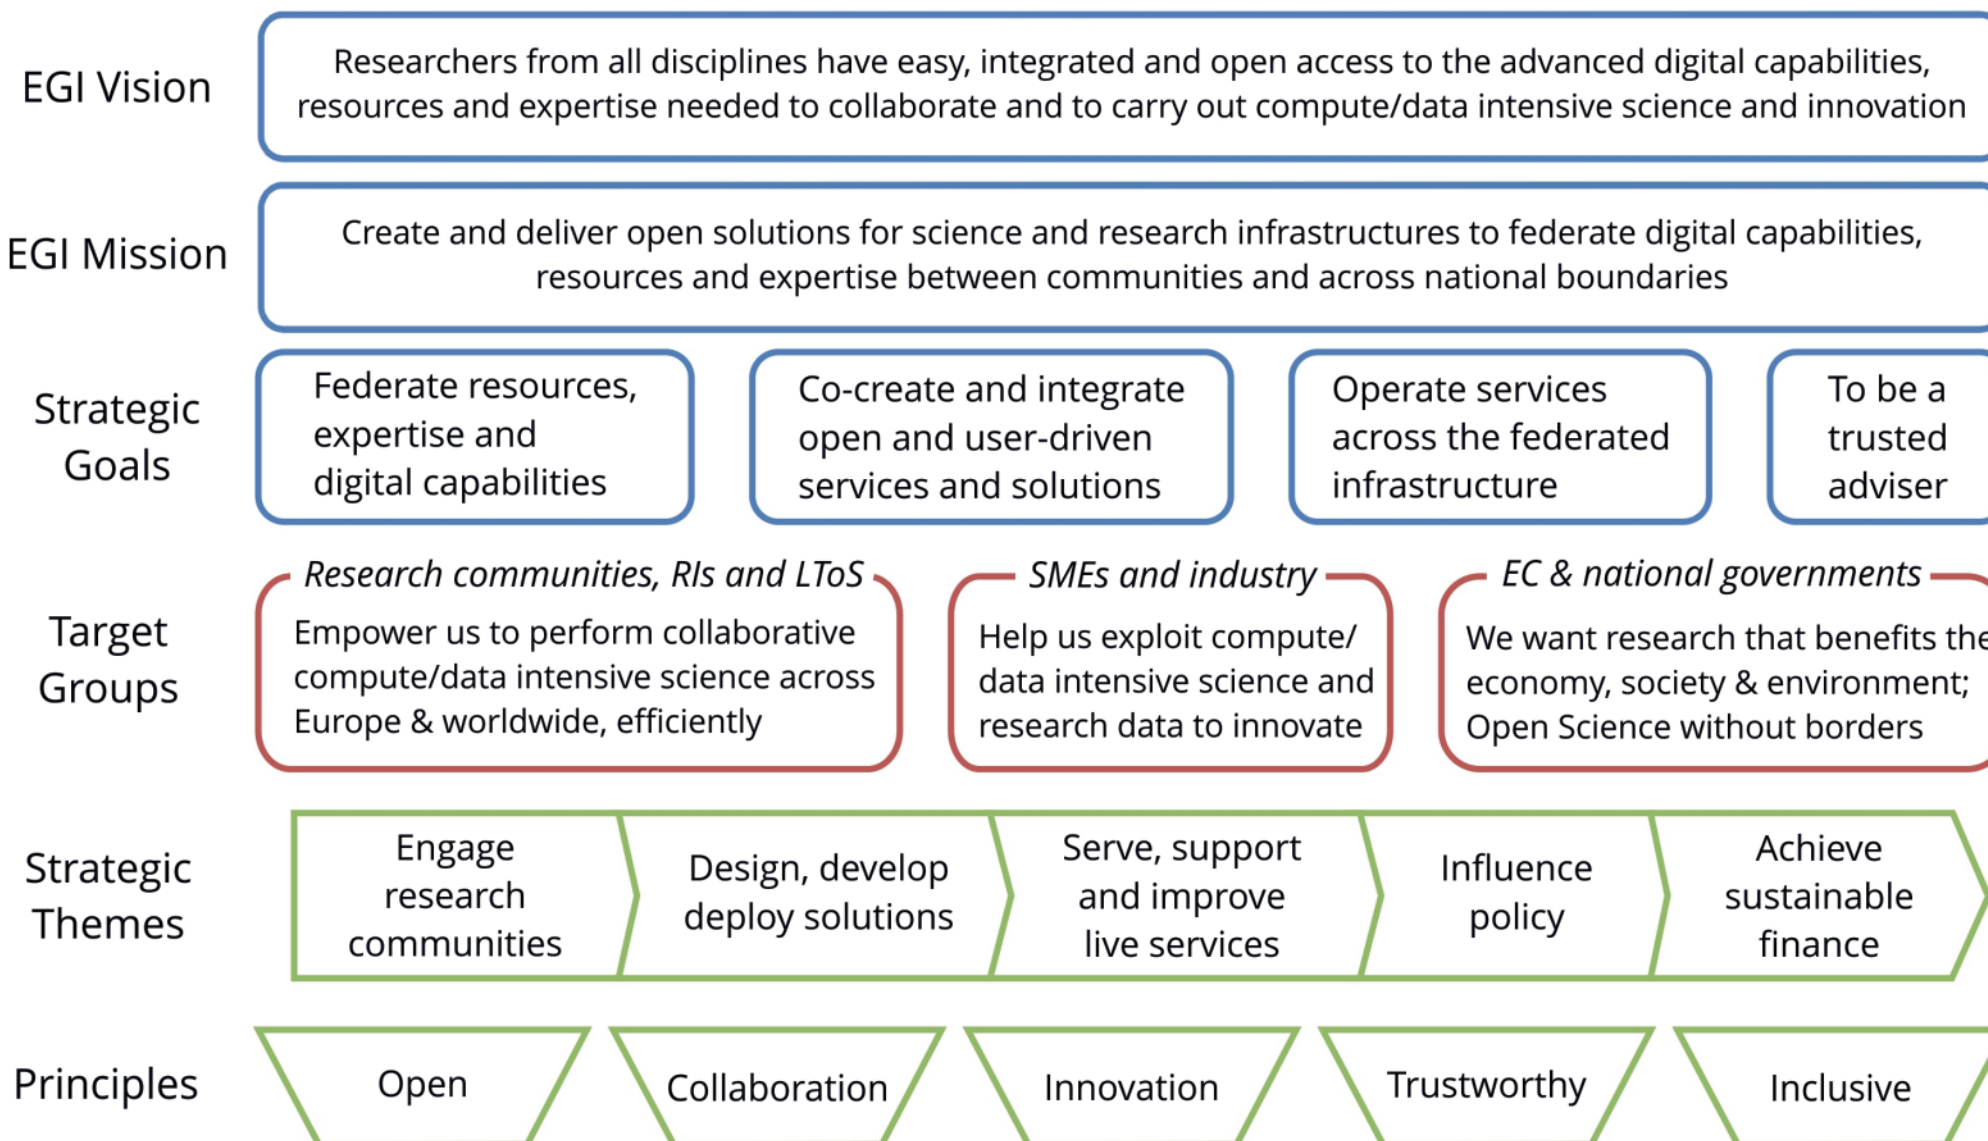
EGI Vision

Researchers from all disciplines have easy, integrated and open access to the advanced digital capabilities, resources and expertise needed to collaborate and to carry out compute/data intensive science and innovation

EGI Mission

Create and deliver open solutions for science and research infrastructures to federate digital capabilities, resources and expertise between communities and across national boundaries

Strategic Goals

Federate resources, expertise and digital capabilities

Co-create and integrate open and user-driven services and solutions

Operate services across the federated infrastructure

To be a trusted adviser

Target Groups

*Research communities, RIs and LToS*

Empower us to perform collaborative compute/data intensive science across Europe & worldwide, efficiently

*SMEs and industry*

Help us exploit compute/ data intensive science and research data to innovate

*EC & national governments*

We want research that benefits the economy, society & environment; Open Science without borders

Strategic Themes

Engage research communities

Design, develop deploy solutions

Serve, support and improve live services

Influence policy

Achieve sustainable finance

Principles

Open

Collaboration

Innovation

Trustworthy

Inclusive